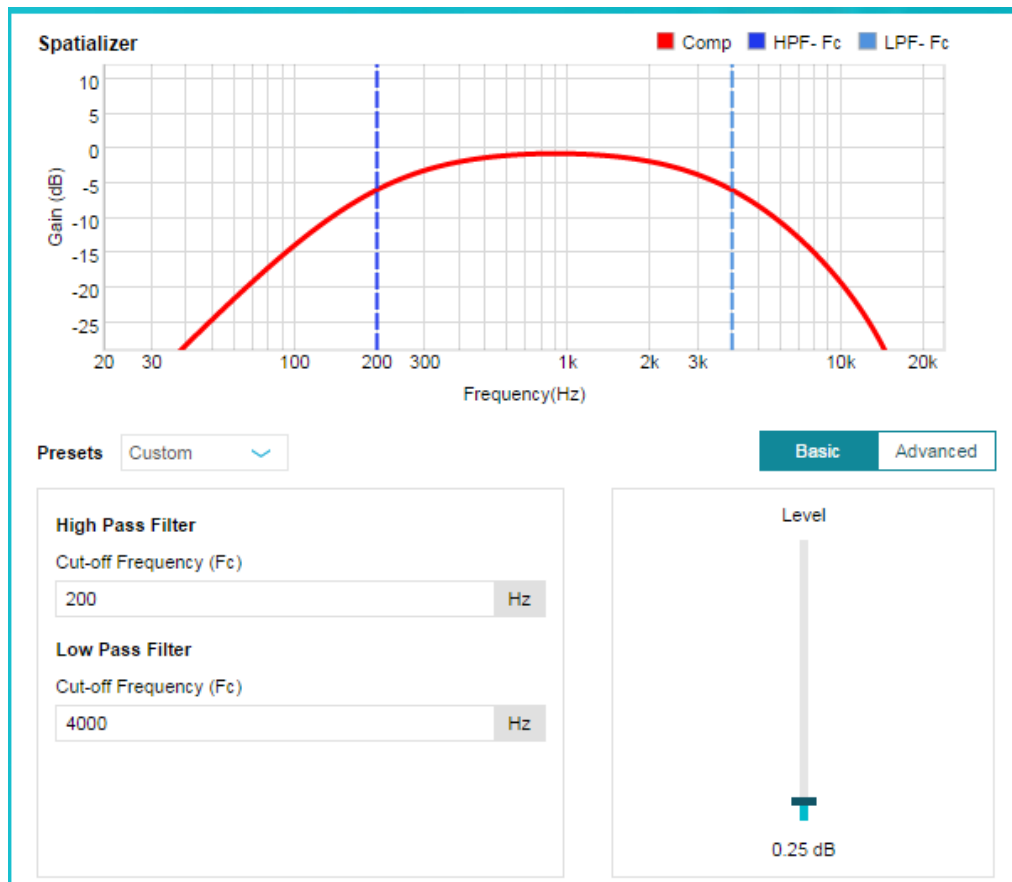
Spatializer

Comp HPF- Fc LPF- Fc

Gain (dB)

10
5
0
-5
-10
-15
-20
-25

20 30 100 200 300 1k 2k 3k 10k 20k

Frequency(Hz)

Presets Custom

Basic Advanced

High Pass Filter

Cut-off Frequency (Fc)

200 Hz

Low Pass Filter

Cut-off Frequency (Fc)

4000 Hz

Level

0.25 dB